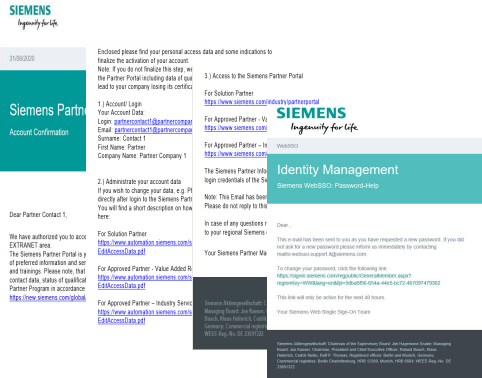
SIEMENS
Ingenuity for life

31/08/2020

Siemens Partner
Account Confirmation

Dear Partner Contact 1,

We have authorized you to acc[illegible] EXTRANET area.
The Siemens Partner Portal is y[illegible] of preferred information and ser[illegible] and trainings. Please note, that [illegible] contact data, status of qualificat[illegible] Partner Program in accordance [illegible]
https://new.siemens.com/global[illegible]

Enclosed please find your personal access data and some indications to finalize the activation of your account.
Note: If you do not finalize this step, we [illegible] the Partner Portal including data of qual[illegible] lead to your company losing its certifica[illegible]

1.) Account/ Login
Your Account Data:
Login: partnercontact1@partnercomp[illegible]
Email: partnercontact1@partnercomp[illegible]
Surname: Contact 1
First Name: Partner
Company Name: Partner Company 1

2.) Administrate your account data
If you wish to change your data, e.g. Pl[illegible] directly after login to the Siemens Part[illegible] You will find a short description on how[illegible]

For Solution Partner
https://www.automation.siemens.com/s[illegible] EditAccessData.pdf

For Approved Partner - Value Added R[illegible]
https://www.automation.siemens.com/s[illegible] EditAccessData.pdf

For Approved Partner – Industry Servi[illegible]
https://www.automation.siemens.com/s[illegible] EditAccessData.pdf

3.) Access to the Siemens Partner Portal

For Solution Partner
https://www.siemens.com/industry/partnerportal

For Approved Partner - V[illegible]
https://www.siemens.com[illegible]

For Approved Partner – In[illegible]
https://www.siemens.com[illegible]

The Siemens Partner Info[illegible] login credentials of the Si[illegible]

Note: This Email has bee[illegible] Please do not reply to this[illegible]

In case of any questions r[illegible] to your regional Siemens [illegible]

Your Siemens Partner Ma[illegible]

Siemens Aktiengesellschaft: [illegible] Managing Board: Joe Kaeser, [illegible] Busch, Klaus Helmrich, Cedrik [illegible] Germany; Commercial registr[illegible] WEEE Reg. No. DE 2306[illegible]

SIEMENS
Ingenuity for life

WebSSO

Identity Management
Siemens WebSSO: Password-Help

Dear ,

This e-mail has been sent to you as you have requested a new password. If you did not ask for a new password please inform us immediately by contacting mailto:websso.support@siemens.com.

To change your password, click the following link:
https://signin.siemens.com/regpublic/GeneralInternet.aspx?regionKey=WW&lang=en&tpi=5dba6f56-654a-44e5-bc72-467097475562

This link will only be active for the next 48 hours.

Your Siemens Web Single Sign-On Team

Siemens Aktiengesellschaft: Chairman of the Supervisory Board: Jim Hagemann Snabe; Managing Board: Joe Kaeser, Chairman, President and Chief Executive Officer; Roland Busch, Klaus Helmrich, Cedrik Neike, Ralf P. Thomas; Registered offices: Berlin and Munich, Germany; Commercial registries: Berlin Charlottenburg, HRB 12300, Munich, HRB 6684; WEEE Reg. No. DE 23691322